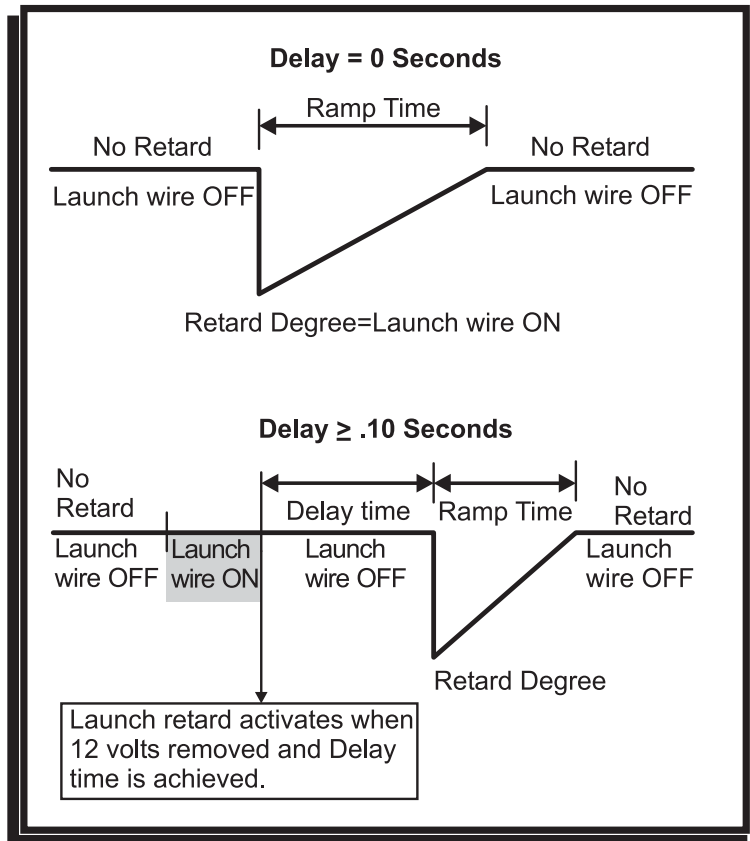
Delay = 0 Seconds

Ramp Time

No Retard

Launch wire OFF

No Retard

Launch wire OFF

Retard Degree=Launch wire ON

Delay $\geq$ .10 Seconds

No Retard

Delay time

Ramp Time

No Retard

Launch wire OFF

Launch wire ON

Launch wire OFF

Launch wire OFF

Retard Degree

Launch retard activates when 12 volts removed and Delay time is achieved.